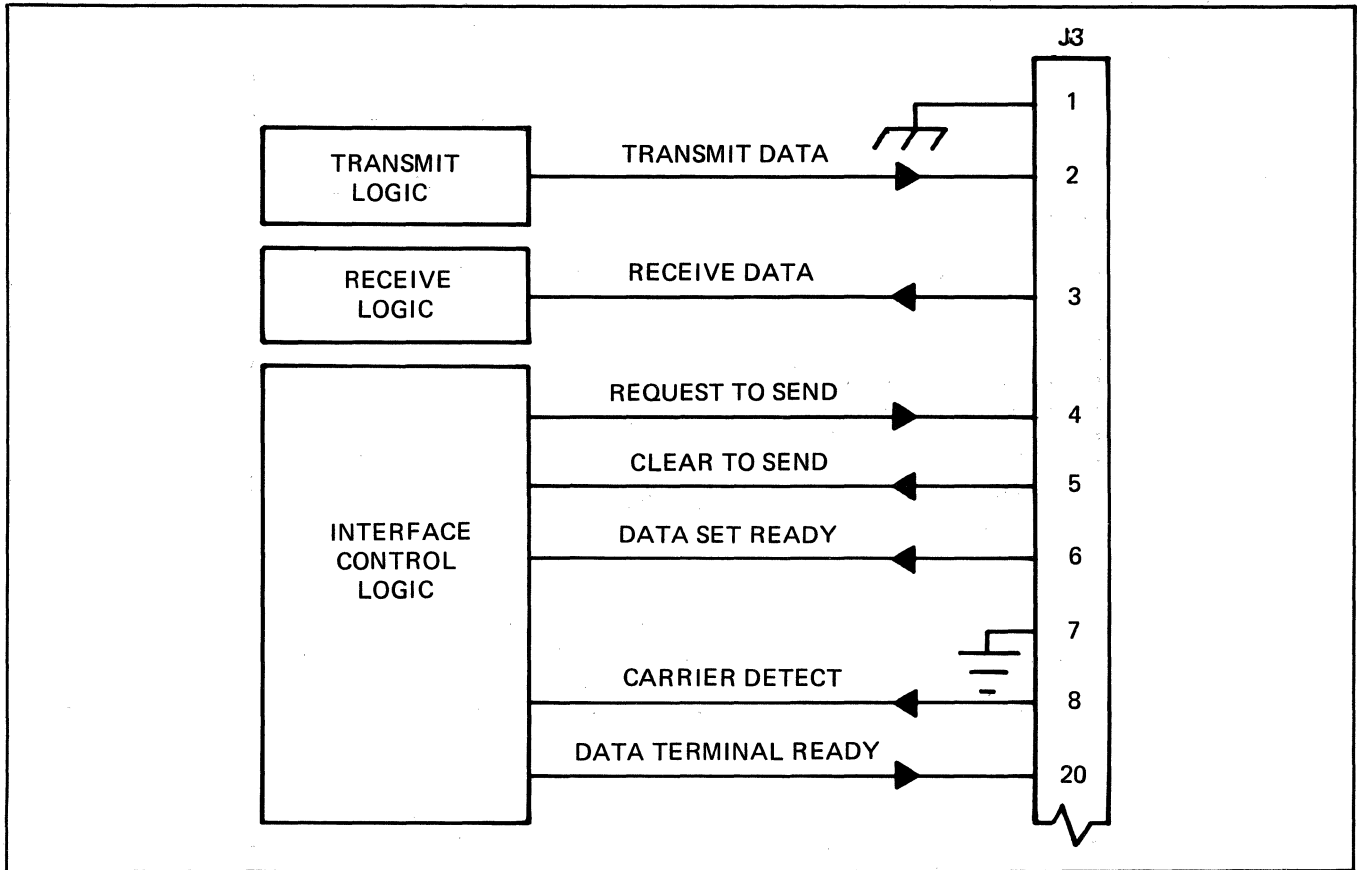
J3

1

TRANSMIT LOGIC

TRANSMIT DATA

2

RECEIVE LOGIC

RECEIVE DATA

3

INTERFACE CONTROL LOGIC

REQUEST TO SEND

4

CLEAR TO SEND

5

DATA SET READY

6

7

CARRIER DETECT

8

DATA TERMINAL READY

20